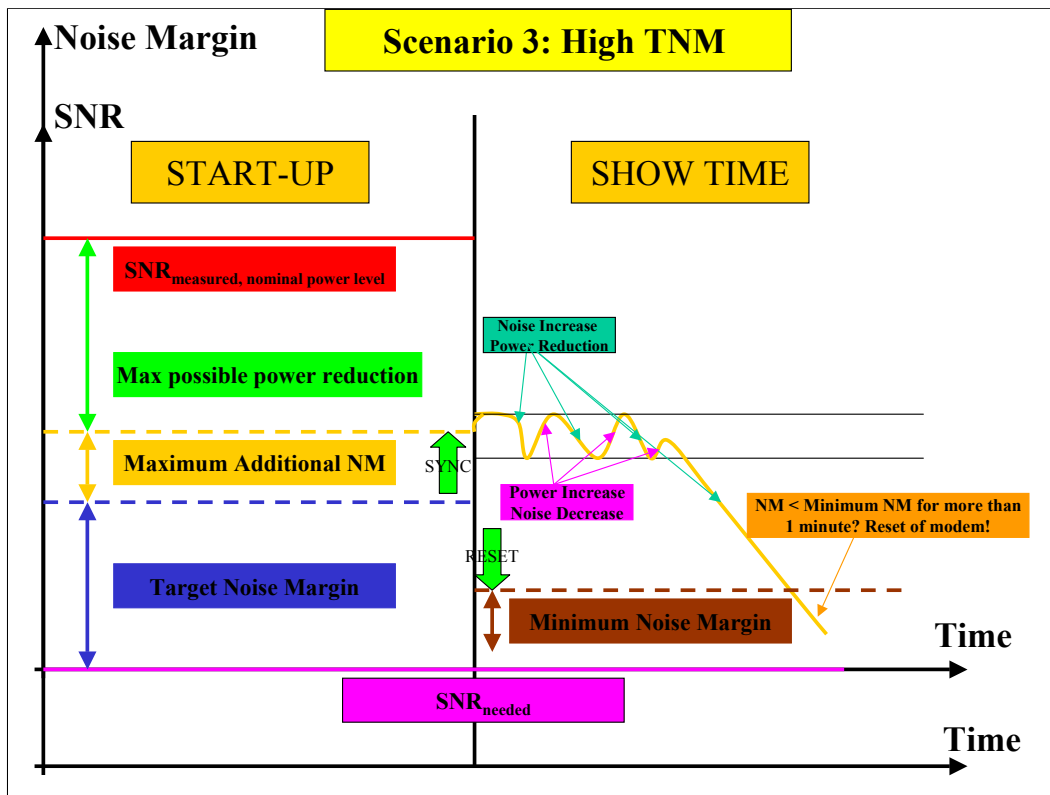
Noise Margin

Scenario 3: High TNM

SNR

START-UP

SHOW TIME

SNR$_{\text{measured, nominal power level}}$

Noise Increase
Power Reduction

Max possible power reduction

Maximum Additional NM

SYNC

Power Increase
Noise Decrease

NM < Minimum NM for more than 1 minute? Reset of modem!

RESET

Target Noise Margin

Minimum Noise Margin

Time

SNR$_{\text{needed}}$

Time